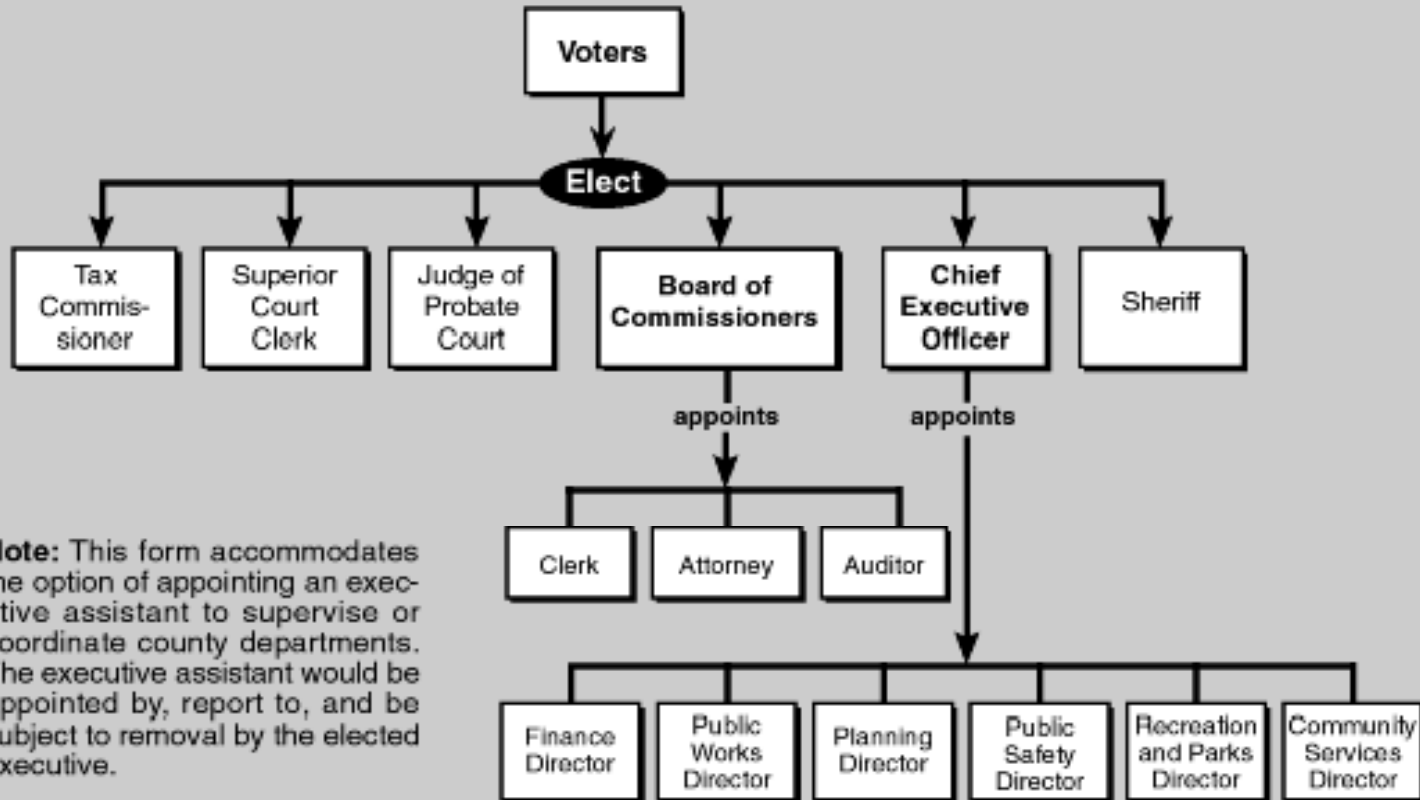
Voters

Elect

Tax Commissioner

Superior Court Clerk

Judge of Probate Court

Board of Commissioners

Chief Executive Officer

Sheriff

appoints

appoints

Clerk

Attorney

Auditor

Finance Director

Public Works Director

Planning Director

Public Safety Director

Recreation and Parks Director

Community Services Director

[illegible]ote: This form accommodates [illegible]e option of appointing an exec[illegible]tive assistant to supervise or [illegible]oordinate county departments. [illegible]he executive assistant would be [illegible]ppointed by, report to, and be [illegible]ubject to removal by the elected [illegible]xecutive.